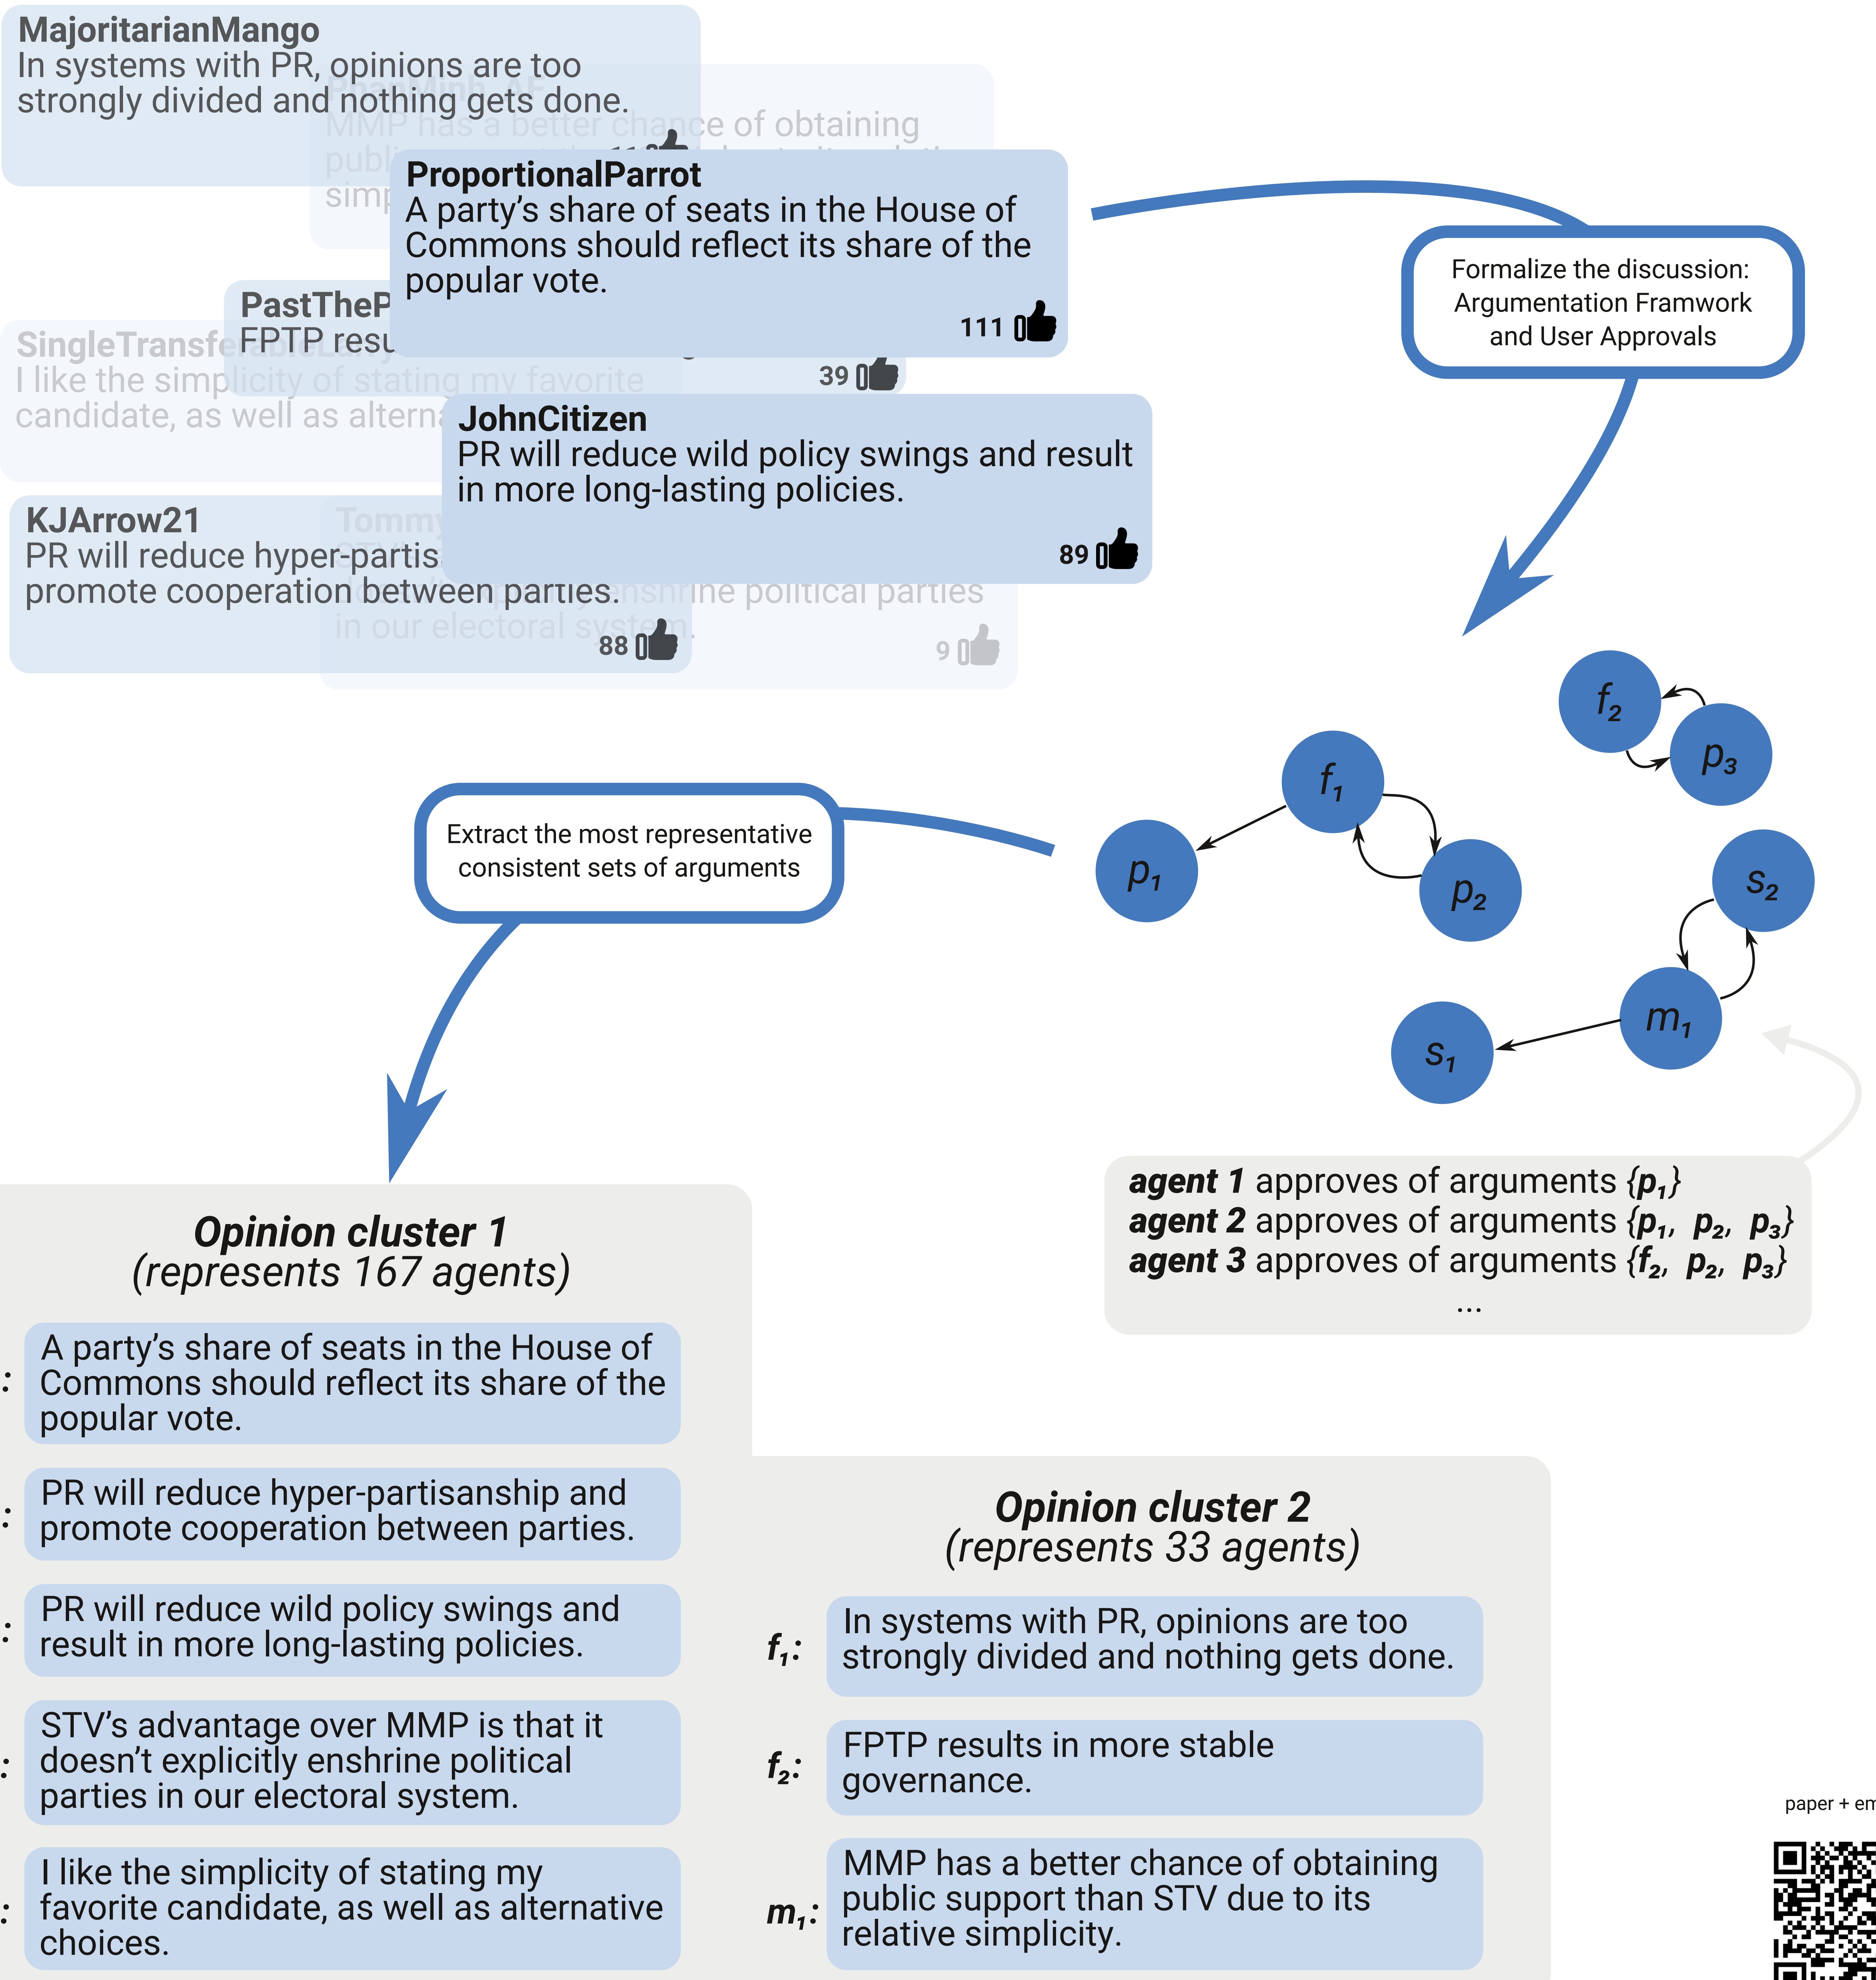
MajoritarianMango
In systems with PR, opinions are too strongly divided and nothing gets done.

MMP has a better chance of obtaining publi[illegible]
simp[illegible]

ProportionalParrot
A party's share of seats in the House of Commons should reflect its share of the popular vote.
111

PastTheP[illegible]
FPTP resu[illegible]
39

SingleTransfe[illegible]
I like the simplicity of stating my favorite candidate, as well as alterna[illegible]

JohnCitizen
PR will reduce wild policy swings and result in more long-lasting policies.
89

KJArrow21
PR will reduce hyper-partis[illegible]
promote cooperation between parties.
88

Tommy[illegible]
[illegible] enshrine political parties in our electoral system.
9

Formalize the discussion: Argumentation Framwork and User Approvals

$f_2$ $p_3$ $f_1$ $p_1$ $p_2$ $s_2$ $m_1$ $s_1$

Extract the most representative consistent sets of arguments

***agent 1*** approves of arguments $\{p_1\}$
***agent 2*** approves of arguments $\{p_1, p_2, p_3\}$
***agent 3*** approves of arguments $\{f_2, p_2, p_3\}$
...

***Opinion cluster 1***
*(represents 167 agents)*

: A party's share of seats in the House of Commons should reflect its share of the popular vote.

: PR will reduce hyper-partisanship and promote cooperation between parties.

: PR will reduce wild policy swings and result in more long-lasting policies.

: STV's advantage over MMP is that it doesn't explicitly enshrine political parties in our electoral system.

: I like the simplicity of stating my favorite candidate, as well as alternative choices.

***Opinion cluster 2***
*(represents 33 agents)*

$f_1$: In systems with PR, opinions are too strongly divided and nothing gets done.

$f_2$: FPTP results in more stable governance.

$m_1$: MMP has a better chance of obtaining public support than STV due to its relative simplicity.

paper + em